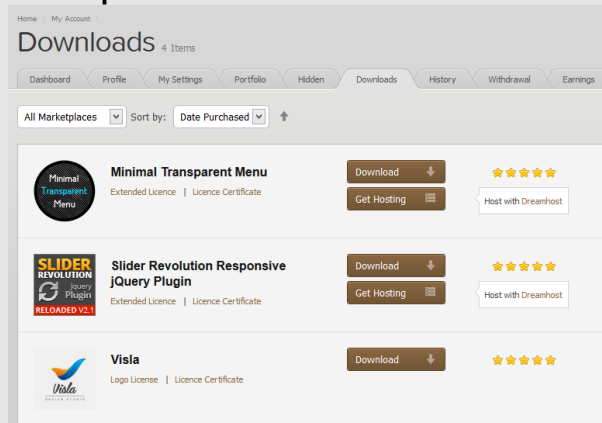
Home / My Account

Downloads 4 Items

Dashboard | Profile | My Settings | Portfolio | Hidden | Downloads | History | Withdrawal | Earnings

All Marketplaces | Sort by: | Date Purchased

Minimal Transparent Menu

Minimal Transparent Menu

Extended Licence | Licence Certificate

Download

Get Hosting

Host with Dreamhost

SLIDER REVOLUTION jQuery Plugin RELOADED V2.1

Slider Revolution Responsive jQuery Plugin

Extended Licence | Licence Certificate

Download

Get Hosting

Host with Dreamhost

Visla DESIGN STUDIO

Visla

Logo License | Licence Certificate

Download